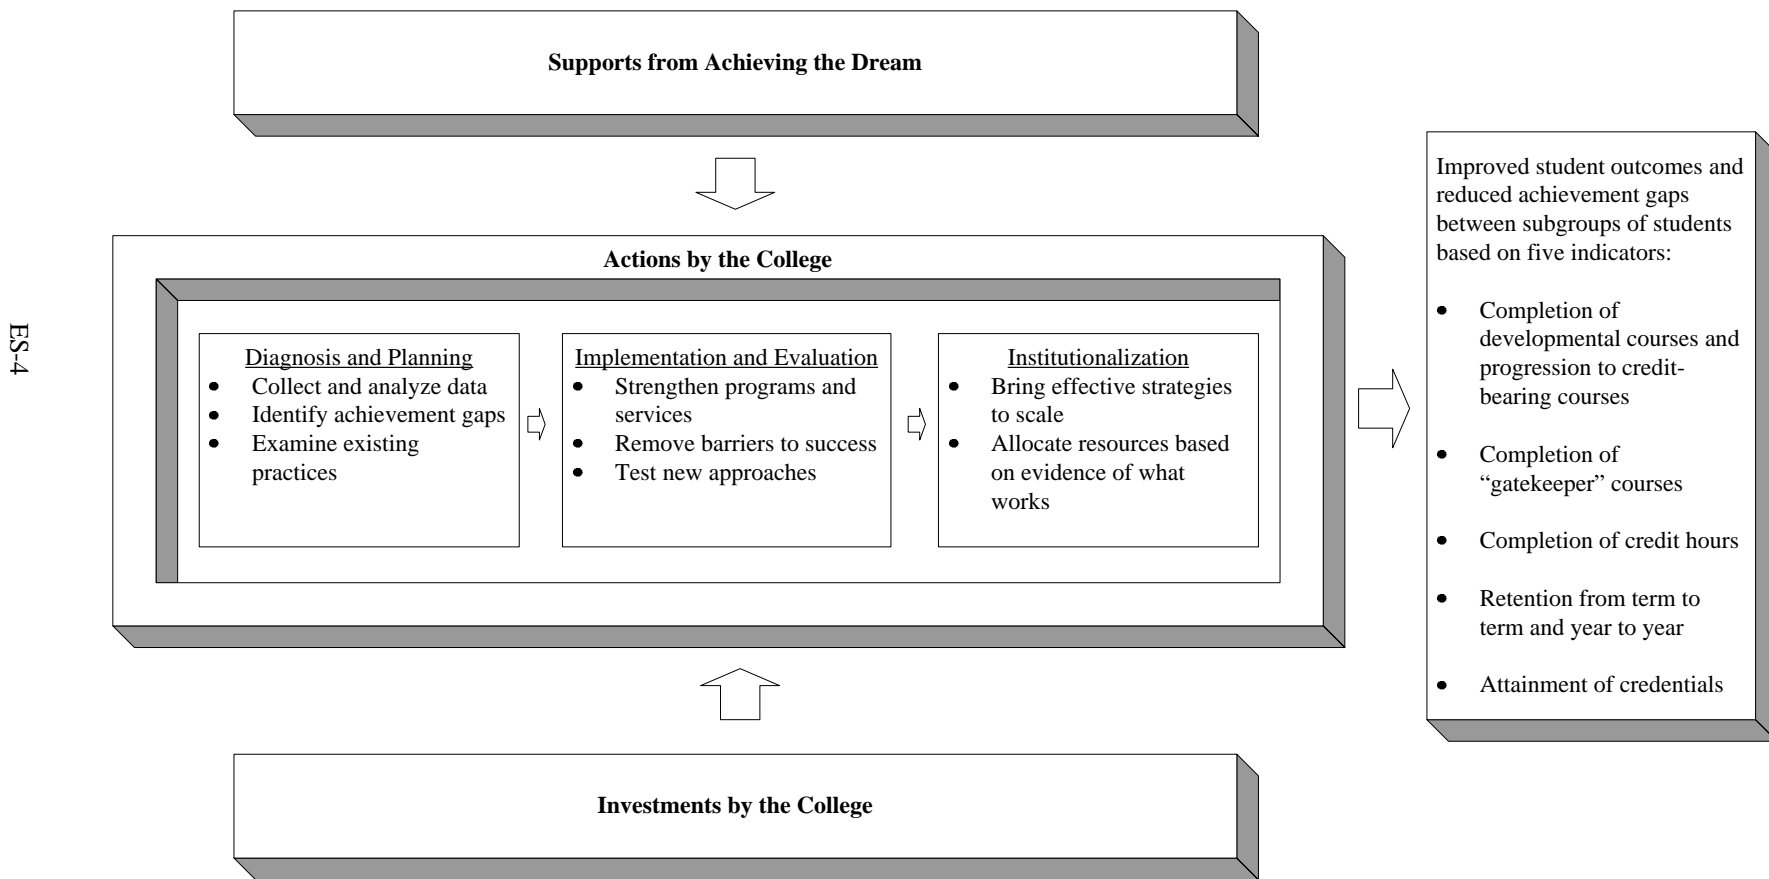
ES-4

**Supports from Achieving the Dream**

**Actions by the College**

Diagnosis and Planning
- Collect and analyze data
- Identify achievement gaps
- Examine existing practices

Implementation and Evaluation
- Strengthen programs and services
- Remove barriers to success
- Test new approaches

Institutionalization
- Bring effective strategies to scale
- Allocate resources based on evidence of what works

**Investments by the College**

Improved student outcomes and reduced achievement gaps between subgroups of students based on five indicators:

- Completion of developmental courses and progression to credit-bearing courses
- Completion of "gatekeeper" courses
- Completion of credit hours
- Retention from term to term and year to year
- Attainment of credentials